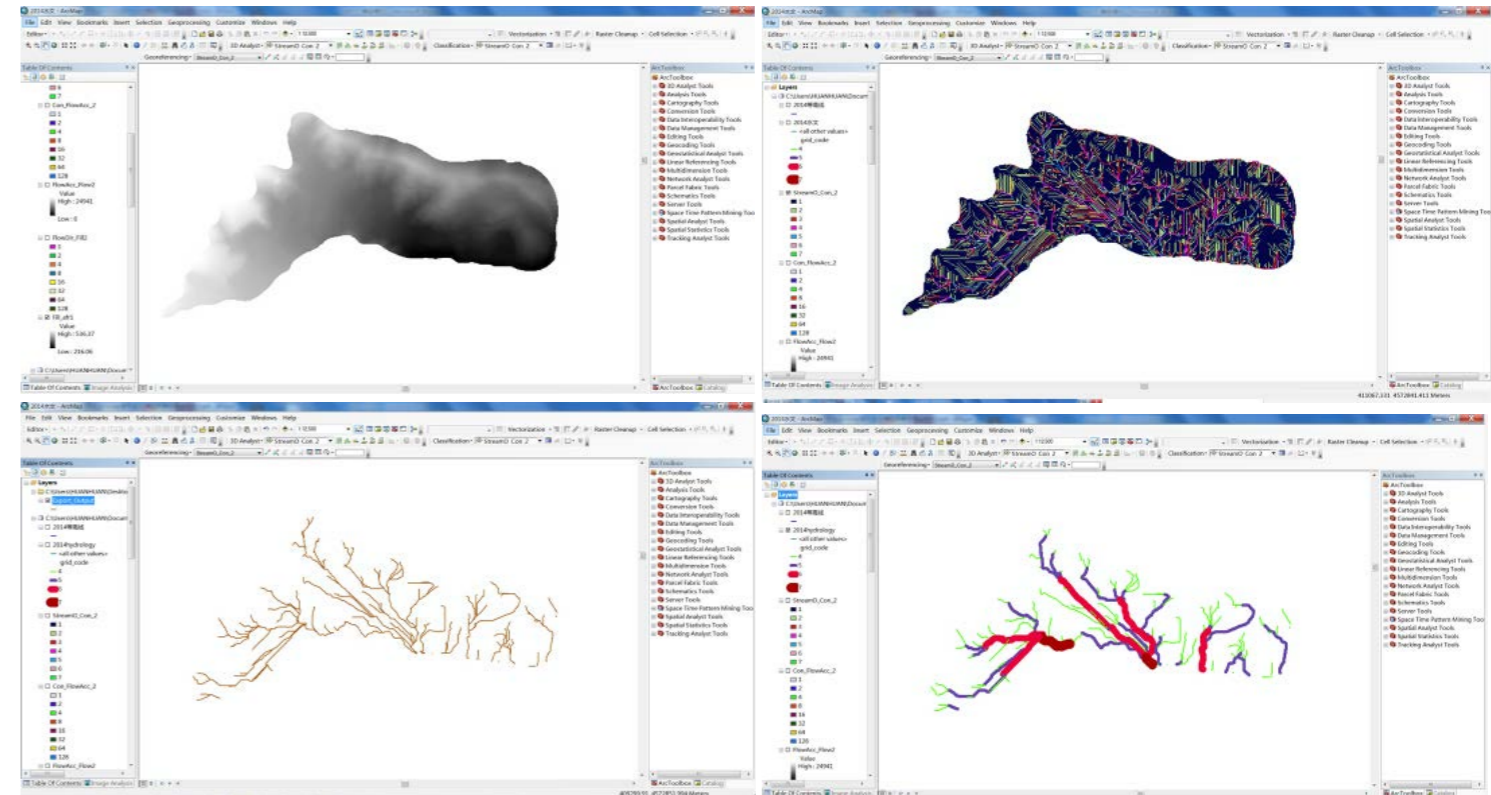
2014水文 - ArcMap
File Edit View Bookmarks Insert Selection Geoprocessing Customize Windows Help
Editor▾
3D Analyst▾ StreamO_Con_2
Vectorization▾ Raster Cleanup▾ Cell Selection▾
Classification▾ StreamO_Con_2
Georeferencing▾ StreamO_Con_2
Table Of Contents
6
7
Con_FlowAcc_2
1
2
4
8
16
32
64
128
FlowAcc_Flow2
Value
High : 24941
Low : 0
FlowDir_Fill2
1
2
4
8
16
32
64
128
Fill_dt1
Value
High : 536.37
Low : 206.06
C:\Users\HUANHUAN\Docu
Table Of Contents | Image Analysis
ArcToolbox
ArcToolbox
3D Analyst Tools
Analysis Tools
Cartography Tools
Conversion Tools
Data Interoperability Tools
Data Management Tools
Editing Tools
Geocoding Tools
Geostatistical Analyst Tools
Linear Referencing Tools
Multidimension Tools
Network Analyst Tools
Parcel Fabric Tools
Schematics Tools
Server Tools
Space Time Pattern Mining Too
Spatial Analyst Tools
Spatial Statistics Tools
Tracking Analyst Tools
ArcToolbox | Catalog

2014水文 - ArcMap
File Edit View Bookmarks Insert Selection Geoprocessing Customize Windows Help
Table Of Contents
Layers
C:\Users\HUANHUAN\Docum
2014等高线
2014水文
<all other values>
grid_code
4
5
7
StreamO_Con_2
1
2
3
4
5
6
7
Con_FlowAcc_2
1
2
4
8
16
32
64
128
FlowAcc_Flow2
Value
High : 24941
Table Of Contents | Image Analysis
ArcToolbox
3D Analyst Tools
Analysis Tools
Cartography Tools
Conversion Tools
Data Interoperability Tools
Data Management Tools
Editing Tools
Geocoding Tools
Geostatistical Analyst Tools
Linear Referencing Tools
Multidimension Tools
Network Analyst Tools
Parcel Fabric Tools
Schematics Tools
Server Tools
Space Time Pattern Mining Tools
Spatial Analyst Tools
Spatial Statistics Tools
Tracking Analyst Tools
ArcToolbox | Catalog
411067.131 4572841.413 Meters

2014水文 - ArcMap
File Edit View Bookmarks Insert Selection Geoprocessing Customize Windows Help
Table Of Contents
Layers
C:\Users\HUANHUAN\Deskto
Export_Output
C:\Users\HUANHUAN\Docum
2014等高线
2014hydrology
<all other values>
grid_code
4
5
7
StreamO_Con_2
1
2
3
4
5
6
7
Con_FlowAcc_2
1
2
4
8
16
32
64
128
FlowAcc_Flow2
Table Of Contents | Image Analysis
ArcToolbox
3D Analyst Tools
Analysis Tools
Cartography Tools
Conversion Tools
Data Interoperability Tools
Data Management Tools
Editing Tools
Geocoding Tools
Geostatistical Analyst Tools
Linear Referencing Tools
Multidimension Tools
Network Analyst Tools
Parcel Fabric Tools
Schematics Tools
Server Tools
Space Time Pattern Mining Tools
Spatial Analyst Tools
Spatial Statistics Tools
Tracking Analyst Tools
ArcToolbox | Catalog

2014水文 - ArcMap
File Edit View Bookmarks Insert Selection Geoprocessing Customize Windows Help
Table Of Contents
Layers
C:\Users\HUANHUAN\Docum
2014等高线
2014hydrology
<all other values>
grid_code
4
5
7
StreamO_Con_2
1
2
3
4
5
6
7
Con_FlowAcc_2
1
2
4
8
16
32
64
128
FlowAcc_Flow2
Value
High : 24941
Table Of Contents | Image Analysis
ArcToolbox
3D Analyst Tools
Analysis Tools
Cartography Tools
Conversion Tools
Data Interoperability Tools
Data Management Tools
Editing Tools
Geocoding Tools
Geostatistical Analyst Tools
Linear Referencing Tools
Multidimension Tools
Network Analyst Tools
Parcel Fabric Tools
Schematics Tools
Server Tools
Space Time Pattern Mining Tools
Spatial Analyst Tools
Spatial Statistics Tools
Tracking Analyst Tools
ArcToolbox | Catalog